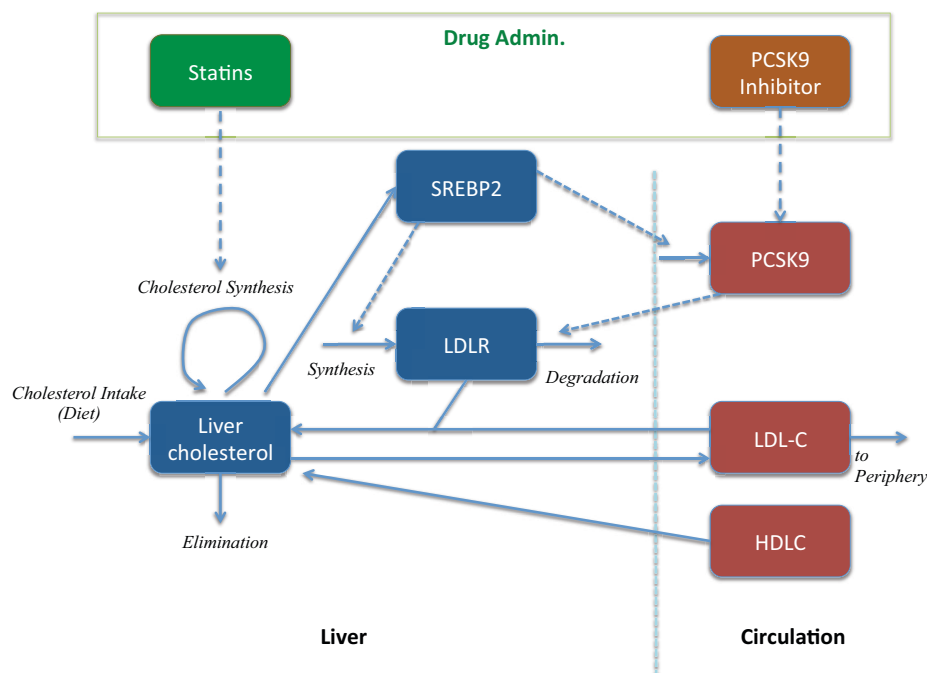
Drug Admin.

Statins

PCSK9 Inhibitor

SREBP2

PCSK9

Cholesterol Synthesis

Synthesis

LDLR

Degradation

Cholesterol Intake (Diet)

Liver cholesterol

LDL-C

to Periphery

Elimination

HDLC

Liver

Circulation